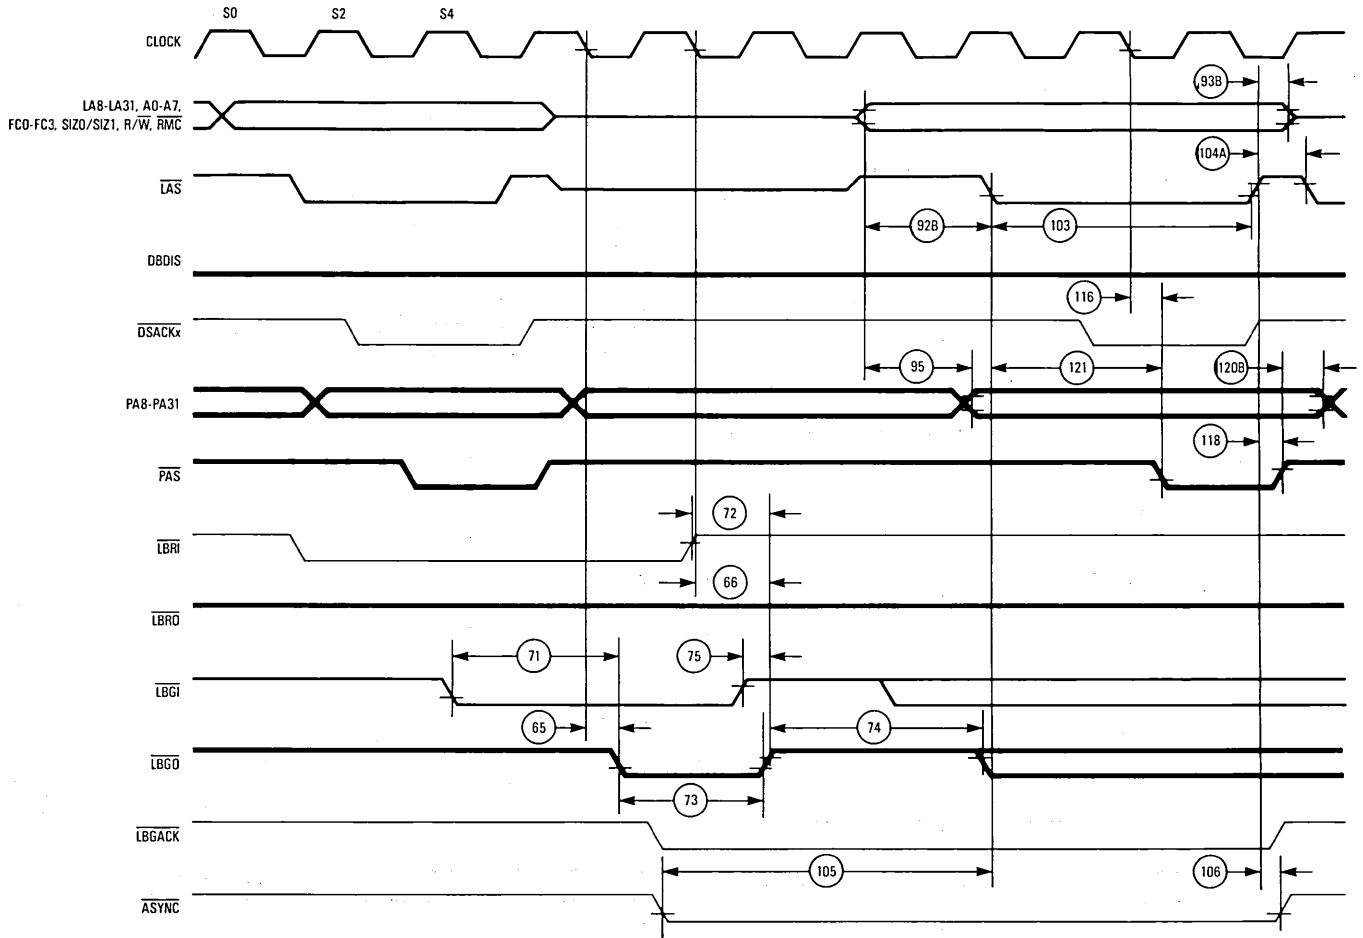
S0 S2 S4

CLOCK

LA8-LA31, A0-A7, FC0-FC3, SIZ0/SIZ1, R/$\overline{W}$, $\overline{RMC}$

93B

104A

$\overline{LAS}$

92B

103

DBDIS

116

$\overline{DSACKx}$

95

121

120B

PA8-PA31

118

$\overline{PAS}$

72

$\overline{LBRI}$

66

$\overline{LBRO}$

71

75

$\overline{LBGI}$

65

74

$\overline{LBGO}$

73

$\overline{LBGACK}$

105

106

$\overline{ASYNC}$